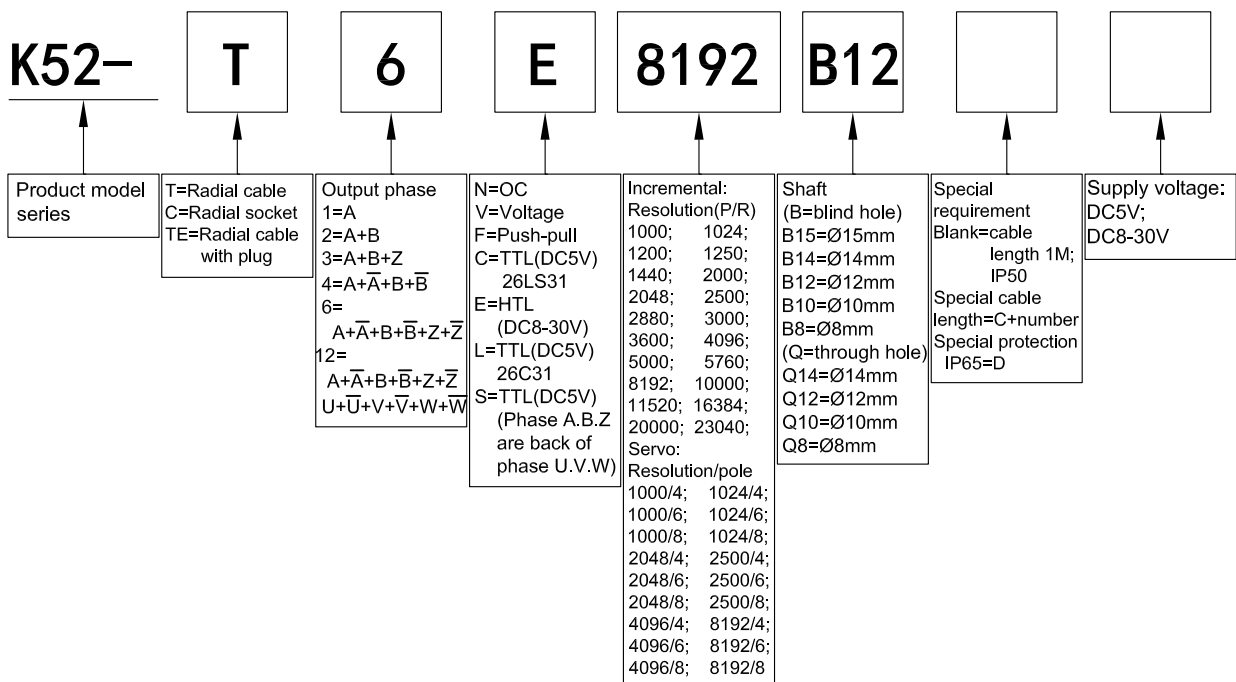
K52— T 6 E 8192 B12

Product model series

T=Radial cable
C=Radial socket
TE=Radial cable with plug

Output phase
1=A
2=A+B
3=A+B+Z
4=A+$\overline{A}$+B+$\overline{B}$
6= A+$\overline{A}$+B+$\overline{B}$+Z+$\overline{Z}$
12= A+$\overline{A}$+B+$\overline{B}$+Z+$\overline{Z}$
U+$\overline{U}$+V+$\overline{V}$+W+$\overline{W}$

N=OC
V=Voltage
F=Push-pull
C=TTL(DC5V) 26LS31
E=HTL (DC8-30V)
L=TTL(DC5V) 26C31
S=TTL(DC5V) (Phase A.B.Z are back of phase U.V.W)

Incremental:
Resolution(P/R)
1000; 1024;
1200; 1250;
1440; 2000;
2048; 2500;
2880; 3000;
3600; 4096;
5000; 5760;
8192; 10000;
11520; 16384;
20000; 23040;
Servo:
Resolution/pole
1000/4; 1024/4;
1000/6; 1024/6;
1000/8; 1024/8;
2048/4; 2500/4;
2048/6; 2500/6;
2048/8; 2500/8;
4096/4; 8192/4;
4096/6; 8192/6;
4096/8; 8192/8

Shaft
(B=blind hole)
B15=Ø15mm
B14=Ø14mm
B12=Ø12mm
B10=Ø10mm
B8=Ø8mm
(Q=through hole)
Q14=Ø14mm
Q12=Ø12mm
Q10=Ø10mm
Q8=Ø8mm

Special requirement
Blank=cable length 1M; IP50
Special cable length=C+number
Special protection IP65=D

Supply voltage:
DC5V;
DC8-30V